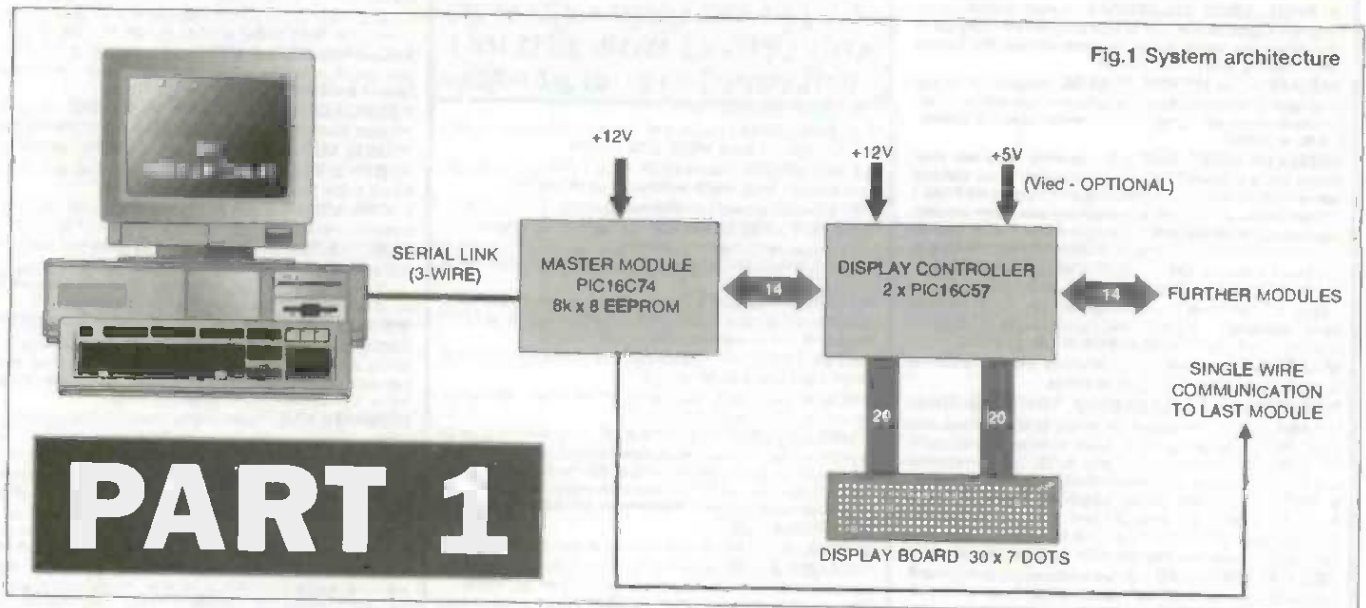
Fig.1 System architecture

+12V

+12V

+5V

(Vied - OPTIONAL)

SERIAL LINK (3-WIRE)

MASTER MODULE
PIC16C74
8k x 8 EEPROM

14

DISPLAY CONTROLLER
2 x PIC16C57

14

FURTHER MODULES

SINGLE WIRE COMMUNICATION TO LAST MODULE

20

20

DISPLAY BOARD 30 x 7 DOTS

PART 1